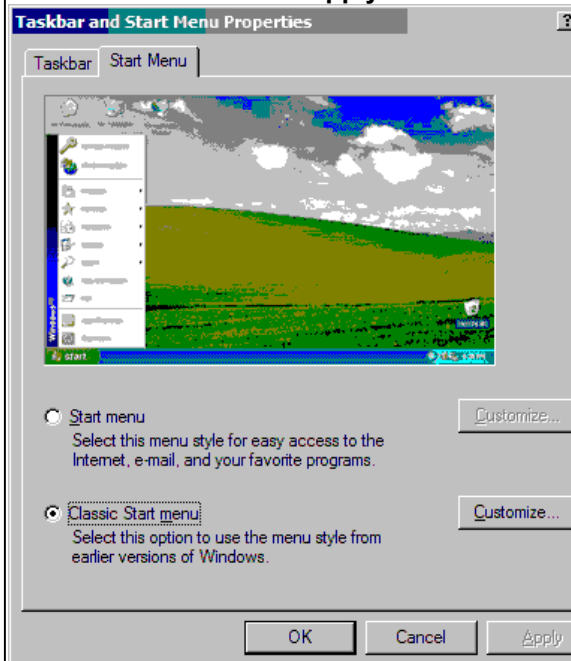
Taskbar and Start Menu Properties

?

Taskbar Start Menu

start

Start menu

Select this menu style for easy access to the Internet, e-mail, and your favorite programs.

Customize...

Classic Start menu

Select this option to use the menu style from earlier versions of Windows.

Customize...

OK

Cancel

Apply